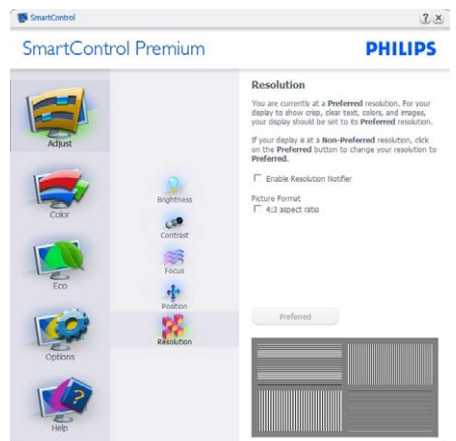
SmartControl

?_X

SmartControl Premium

PHILIPS

Adjust

Color

Eco

Options

Help

Brightness

Contrast

Focus

Position

Resolution

Resolution

You are currently at a Preferred resolution. For your display to show crisp, clear text, colors, and images, your display should be set to its Preferred resolution.

If your display is at a Non-Preferred resolution, click on the Preferred button to change your resolution to Preferred.

Enable Resolution Notifier

Picture Format

4:3 aspect ratio

Preferred